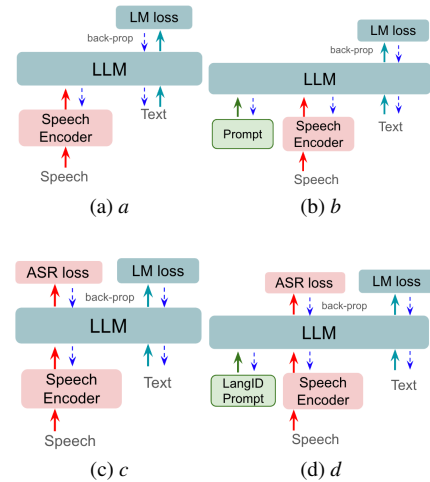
LM loss
back-prop
LLM
Speech Encoder
Text
Speech
(a) $a$

LM loss
back-prop
LLM
Prompt
Speech Encoder
Text
Speech
(b) $b$

ASR loss
LM loss
back-prop
LLM
Speech Encoder
Text
Speech
(c) $c$

ASR loss
LM loss
back-prop
LLM
LangID Prompt
Speech Encoder
Text
Speech
(d) $d$